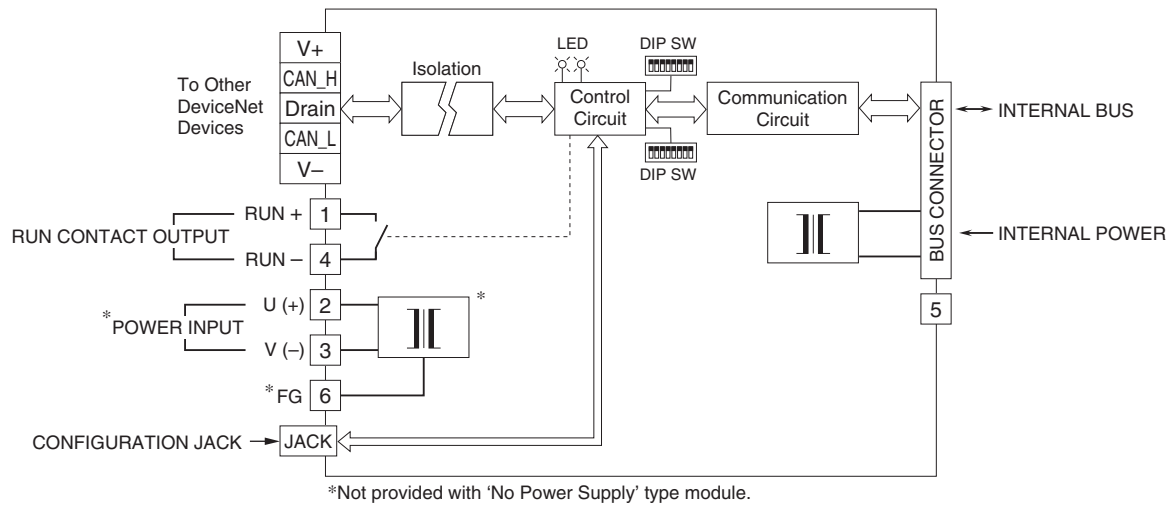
V+
CAN_H
Drain
CAN_L
V–
To Other DeviceNet Devices
Isolation
LED
DIP SW
Control Circuit
DIP SW
Communication Circuit
BUS CONNECTOR
INTERNAL BUS
INTERNAL POWER
RUN CONTACT OUTPUT
RUN + 1
RUN – 4
*POWER INPUT
U (+) 2
V (–) 3
*
*FG 6
5
CONFIGURATION JACK
JACK
*Not provided with 'No Power Supply' type module.